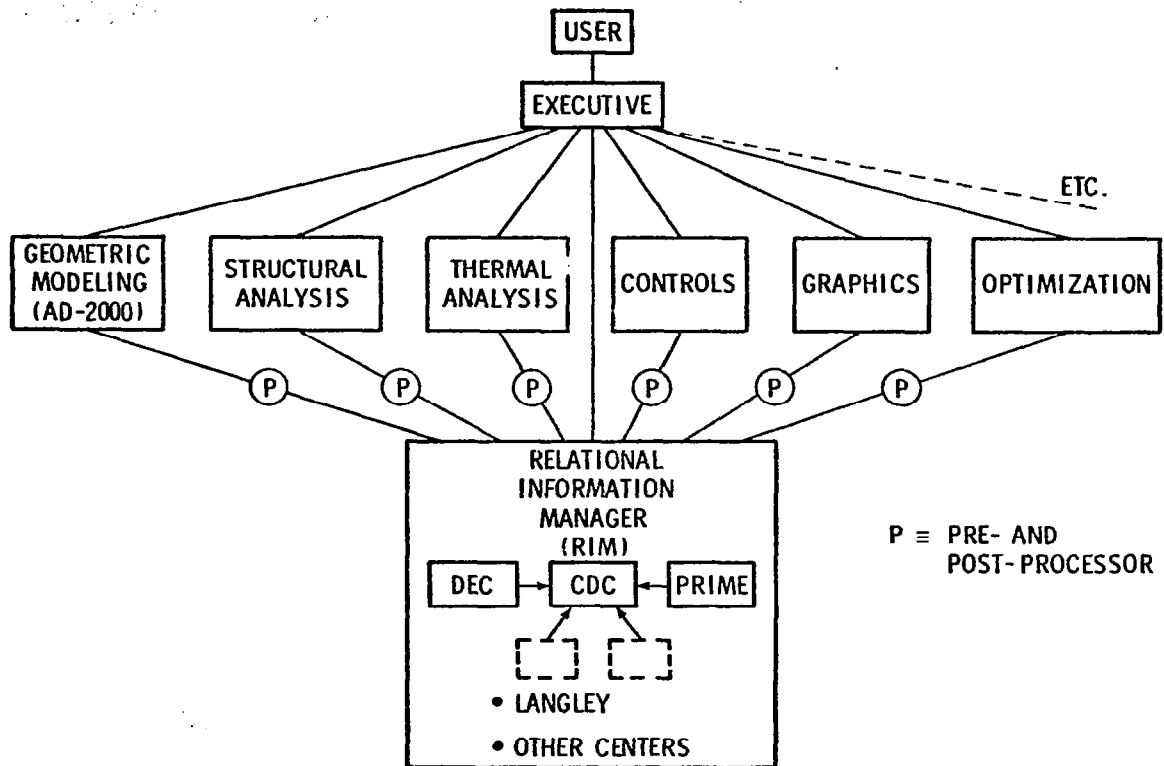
USER

EXECUTIVE

ETC.

GEOMETRIC MODELING (AD-2000)

STRUCTURAL ANALYSIS

THERMAL ANALYSIS

CONTROLS

GRAPHICS

OPTIMIZATION

P P P P P P

RELATIONAL INFORMATION MANAGER (RIM)

DEC

CDC

PRIME

• LANGLEY

• OTHER CENTERS

P ≡ PRE- AND POST-PROCESSOR